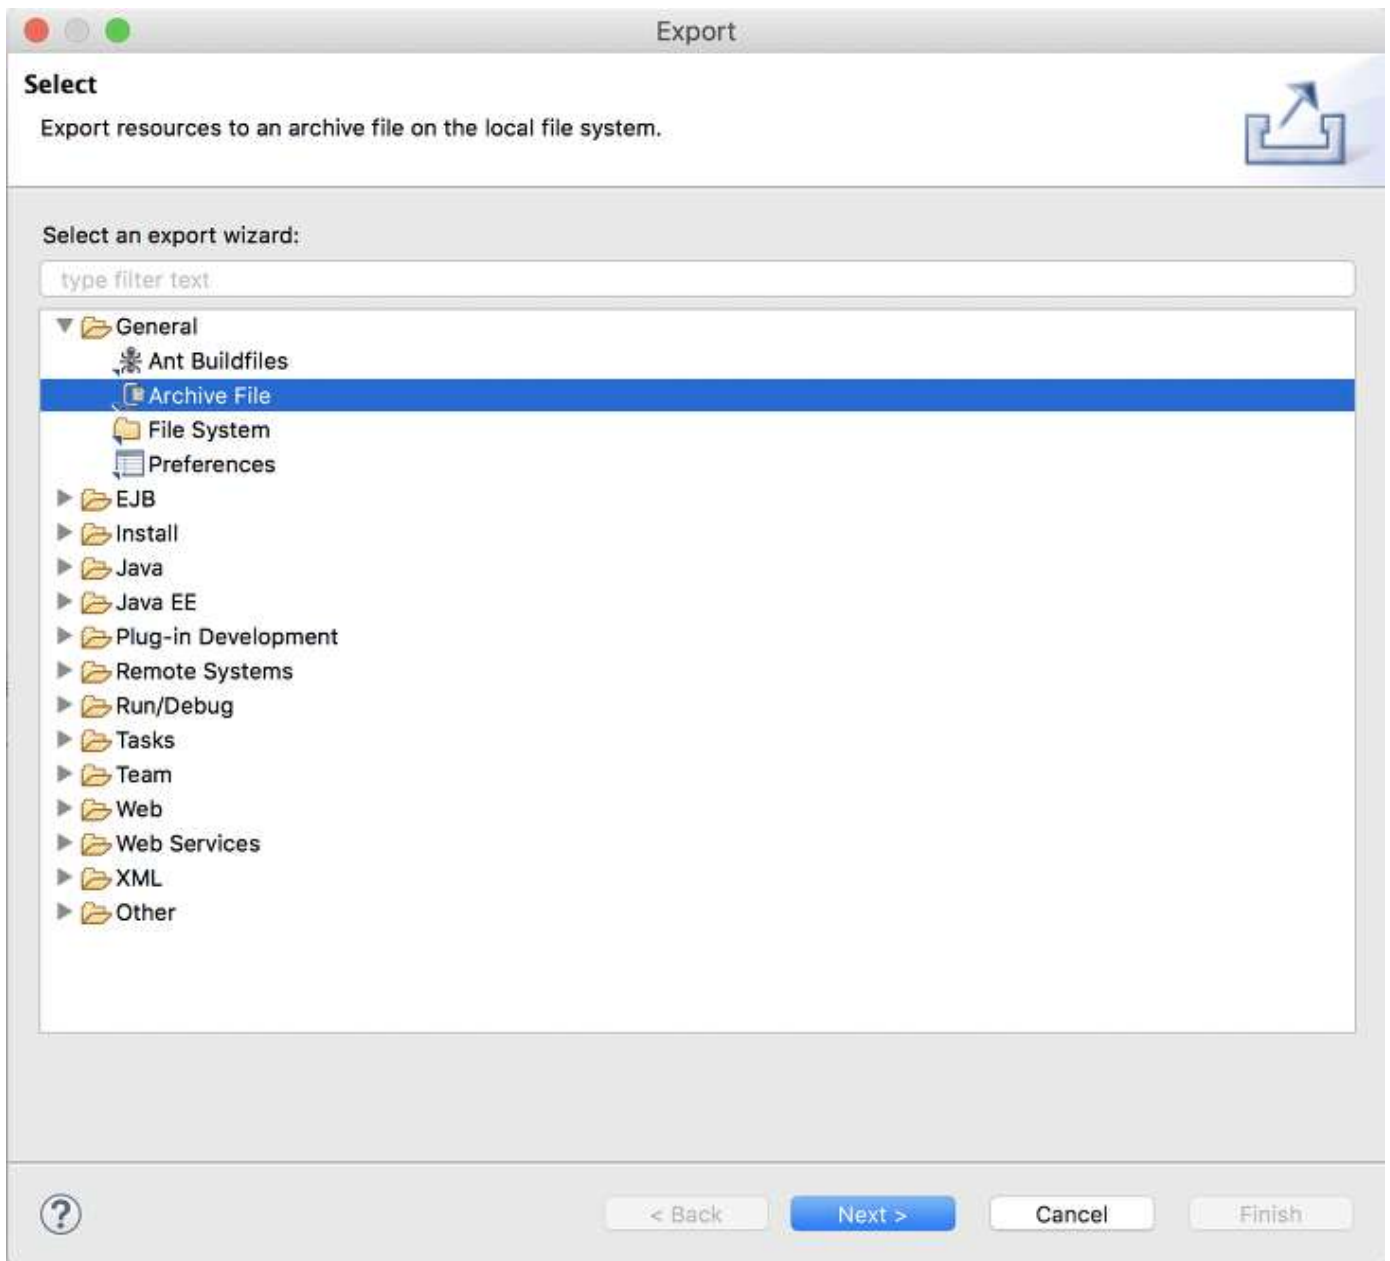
Export

Select

Export resources to an archive file on the local file system.

Select an export wizard:

type filter text

General
Ant Buildfiles
Archive File
File System
Preferences
EJB
Install
Java
Java EE
Plug-in Development
Remote Systems
Run/Debug
Tasks
Team
Web
Web Services
XML
Other

?

< Back

Next >

Cancel

Finish